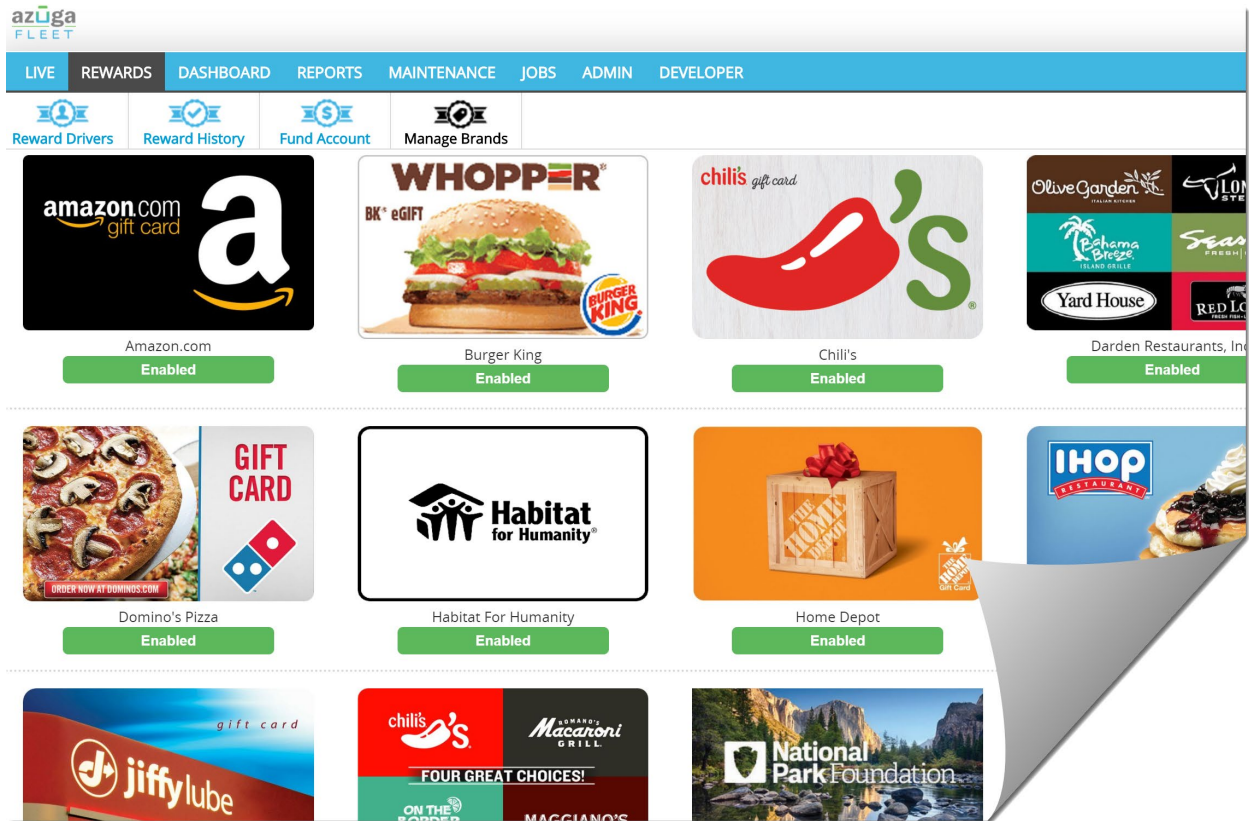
azuga
FLEET

LIVE REWARDS DASHBOARD REPORTS MAINTENANCE JOBS ADMIN DEVELOPER

Reward Drivers Reward History Fund Account Manage Brands

amazon.com gift card a

Amazon.com

Enabled

WHOPPER BK® eGIFT BURGER KING

Burger King

Enabled

chili's gift card

Chili's

Enabled

Olive Garden ITALIAN KITCHEN Bahama Breeze ISLAND GRILLE Yard House LON STE Seas FRESH RED LO FRESH FISH

Darden Restaurants, Inc

Enabled

GIFT CARD ORDER NOW AT DOMINOS.COM

Domino's Pizza

Enabled

Habitat for Humanity®

Habitat For Humanity

Enabled

THE HOME DEPOT Gift Card

Home Depot

Enabled

IHOP RESTAURANT

gift card jiffy lube

chili's Romano's Macaroni Grill FOUR GREAT CHOICES! ON THE BORDER MAGGIANO'S

National Park Foundation